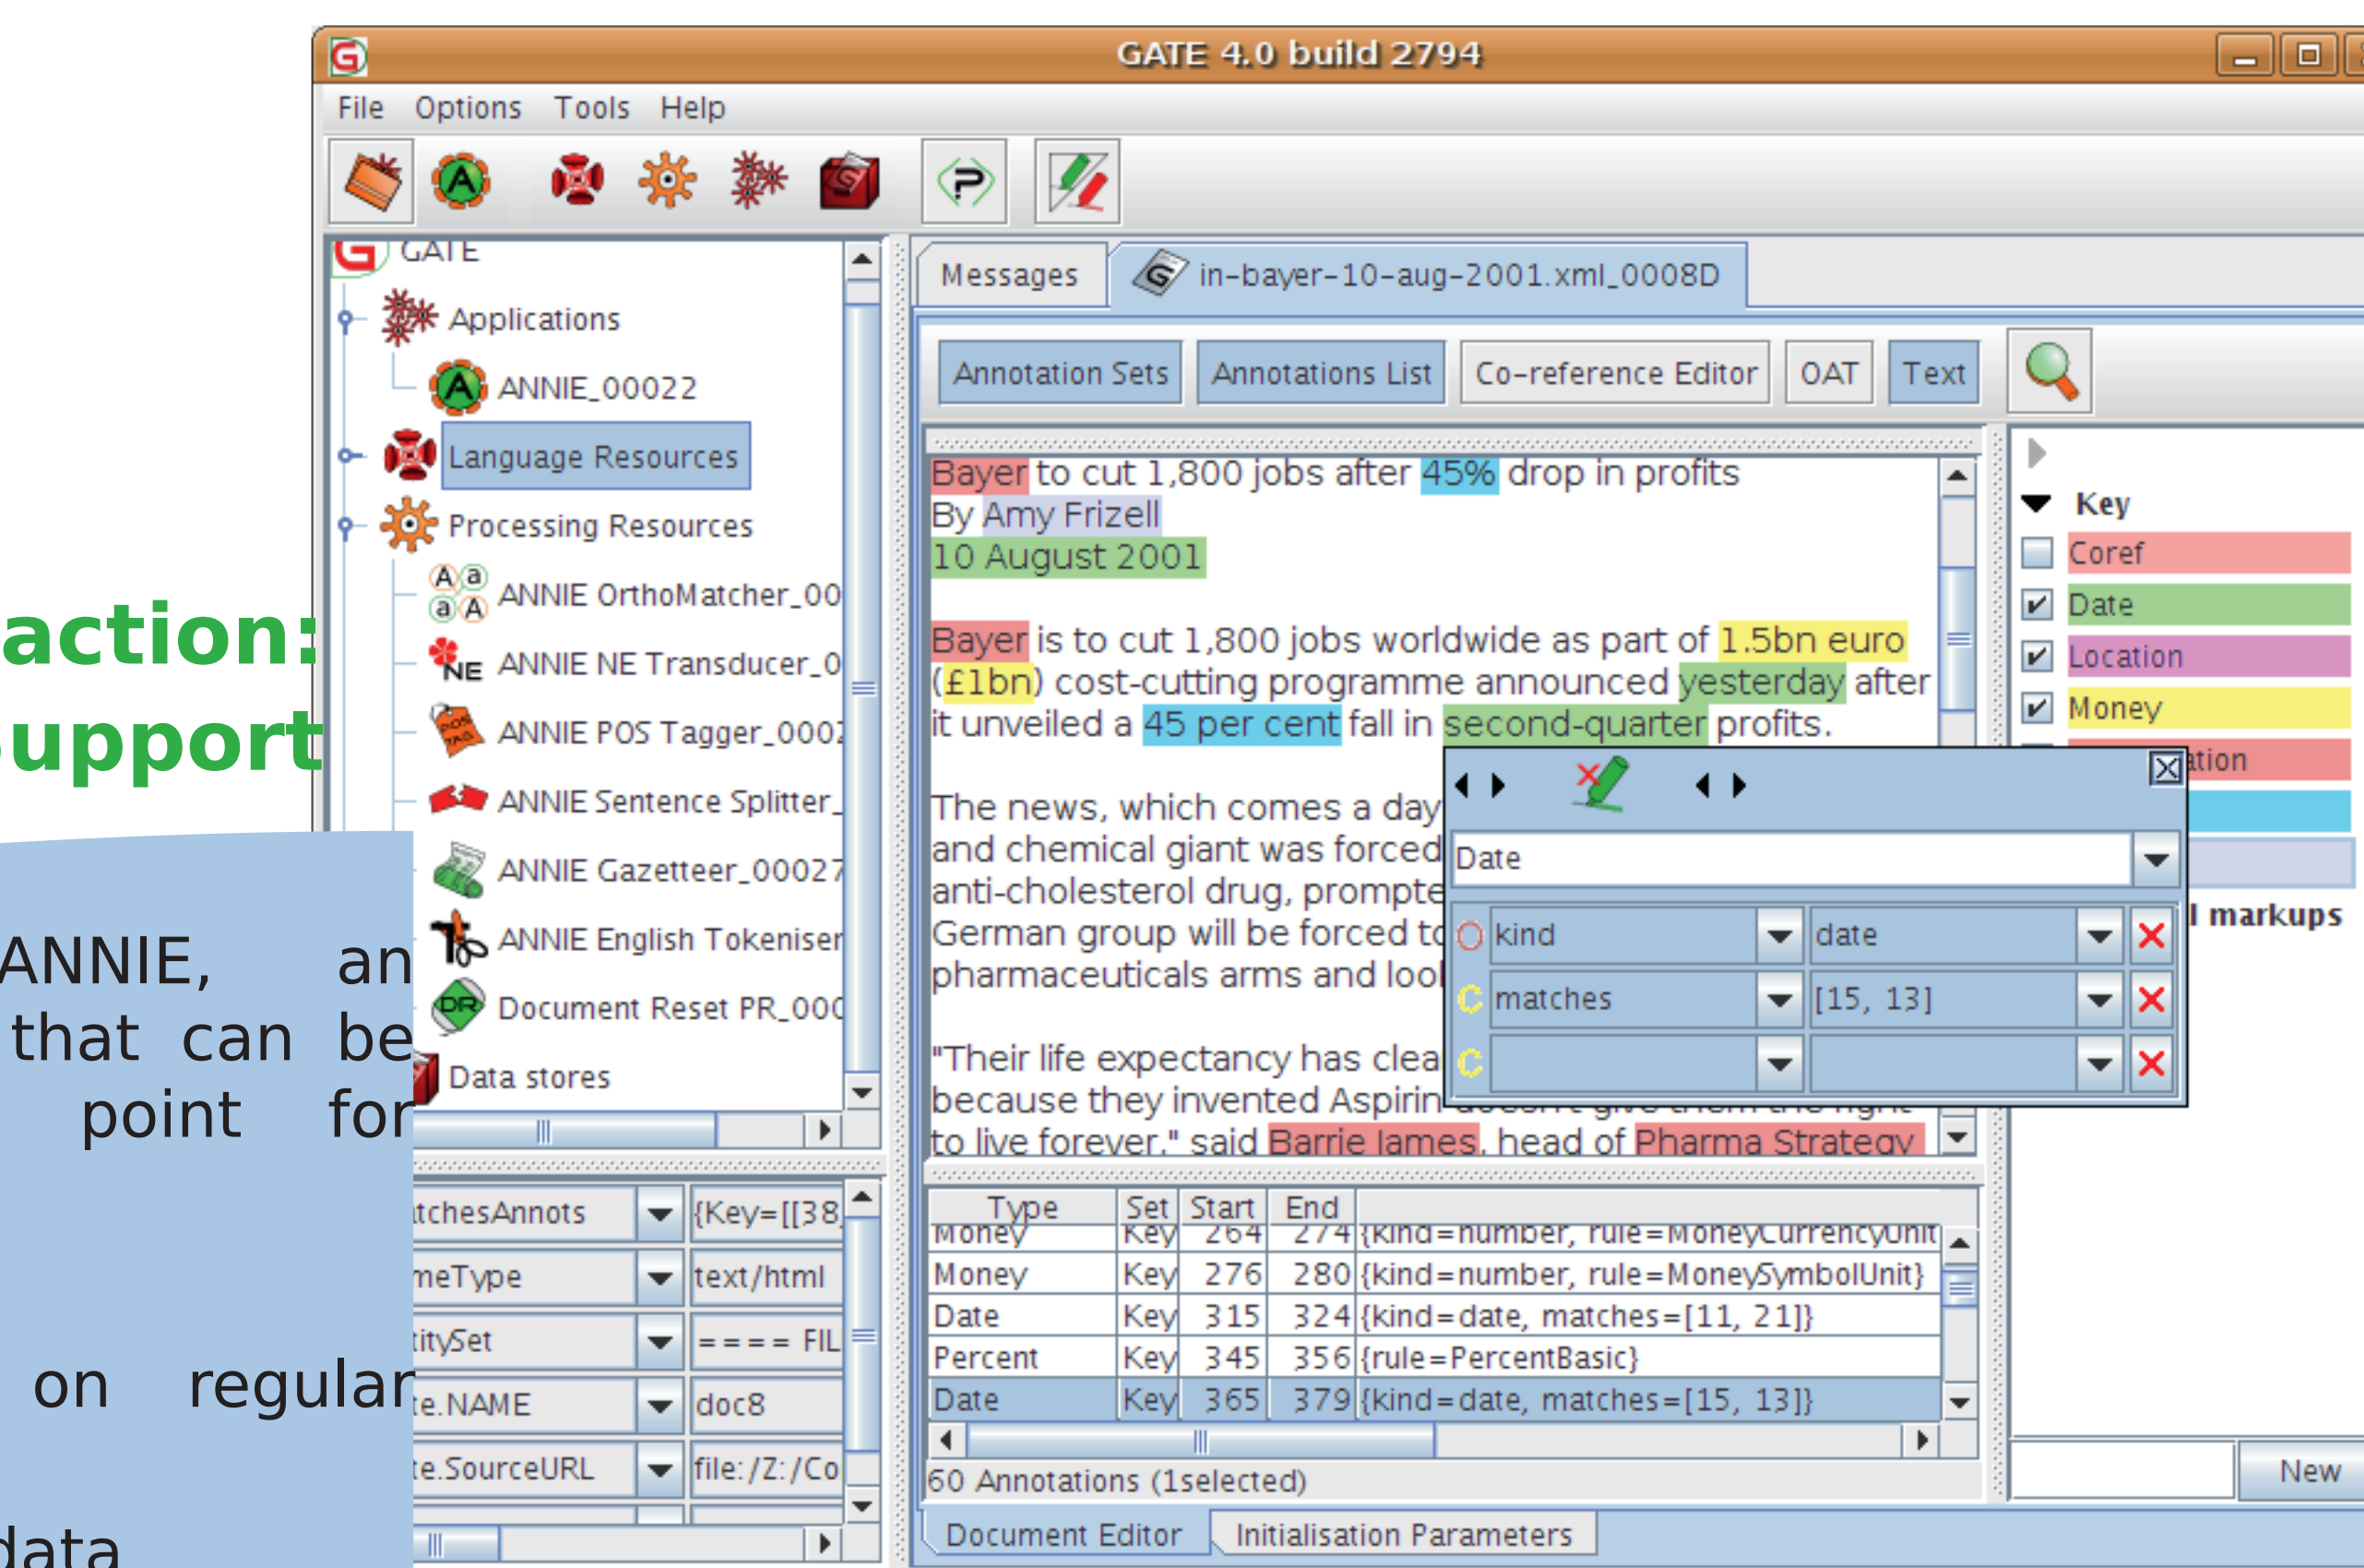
action:
upport

ANNIE, an
that can be
point for

on regular

data

GATE 4.0 build 2794

File Options Tools Help

GATE
Applications
ANNIE_00022
Language Resources
Processing Resources
ANNIE OrthoMatcher_00
ANNIE NE Transducer_0
ANNIE POS Tagger_000
ANNIE Sentence Splitter_
ANNIE Gazetteer_00027
ANNIE English Tokeniser
Document Reset PR_000
Data stores

| tchesAnnots | {Key=[[38 |
|---|---|
| meType | text/html |
| titySet | ==== FIL |
| te.NAME | doc8 |
| te.SourceURL | file:/Z:/Co |

Messages | in-bayer-10-aug-2001.xml_0008D

Annotation Sets | Annotations List | Co-reference Editor | OAT | Text

Bayer to cut 1,800 jobs after 45% drop in profits
By Amy Frizell
10 August 2001

Bayer is to cut 1,800 jobs worldwide as part of 1.5bn euro (£1bn) cost-cutting programme announced yesterday after it unveiled a 45 per cent fall in second-quarter profits.

The news, which comes a day
and chemical giant was forced
anti-cholesterol drug, prompte
German group will be forced to
pharmaceuticals arms and lool

"Their life expectancy has clea
because they invented Aspirin
to live forever," said Barrie James, head of Pharma Strategy

Date
kind | date
matches | [15, 13]

Key
Coref
Date
Location
Money
ation
l markups

| Type | Set | Start | End | |
|---|---|---|---|---|
| Money | Key | 264 | 274 | {kind=number, rule=MoneyCurrencyUnit |
| Money | Key | 276 | 280 | {kind=number, rule=MoneySymbolUnit} |
| Date | Key | 315 | 324 | {kind=date, matches=[11, 21]} |
| Percent | Key | 345 | 356 | {rule=PercentBasic} |
| Date | Key | 365 | 379 | {kind=date, matches=[15, 13]} |

60 Annotations (1selected)

New

Document Editor | Initialisation Parameters